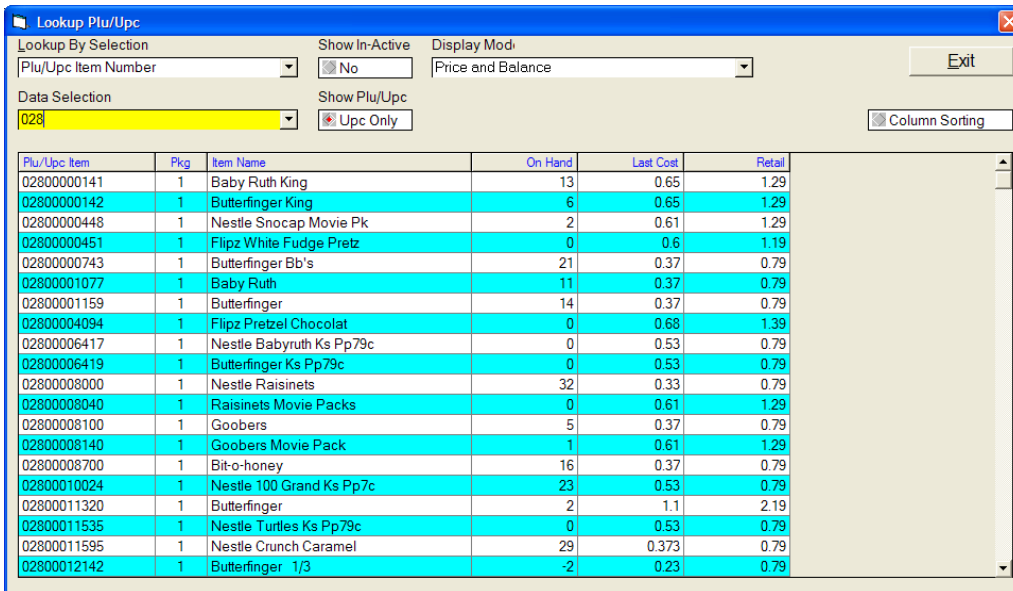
Lookup Plu/Upc

Lookup By Selection
Plu/Upc Item Number

Show In-Active
No

Display Mod
Price and Balance

Exit

Data Selection
028

Show Plu/Upc
Upc Only

Column Sorting

| Plu/Upc Item | Pkg | Item Name | On Hand | Last Cost | Retail |
|---|---|---|---|---|---|
| 02800000141 | 1 | Baby Ruth King | 13 | 0.65 | 1.29 |
| 02800000142 | 1 | Butterfinger King | 6 | 0.65 | 1.29 |
| 02800000448 | 1 | Nestle Snocap Movie Pk | 2 | 0.61 | 1.29 |
| 02800000451 | 1 | Flipz White Fudge Pretz | 0 | 0.6 | 1.19 |
| 02800000743 | 1 | Butterfinger Bb's | 21 | 0.37 | 0.79 |
| 02800001077 | 1 | Baby Ruth | 11 | 0.37 | 0.79 |
| 02800001159 | 1 | Butterfinger | 14 | 0.37 | 0.79 |
| 02800004094 | 1 | Flipz Pretzel Chocolat | 0 | 0.68 | 1.39 |
| 02800006417 | 1 | Nestle Babyruth Ks Pp79c | 0 | 0.53 | 0.79 |
| 02800006419 | 1 | Butterfinger Ks Pp79c | 0 | 0.53 | 0.79 |
| 02800008000 | 1 | Nestle Raisinets | 32 | 0.33 | 0.79 |
| 02800008040 | 1 | Raisinets Movie Packs | 0 | 0.61 | 1.29 |
| 02800008100 | 1 | Goobers | 5 | 0.37 | 0.79 |
| 02800008140 | 1 | Goobers Movie Pack | 1 | 0.61 | 1.29 |
| 02800008700 | 1 | Bit-o-honey | 16 | 0.37 | 0.79 |
| 02800010024 | 1 | Nestle 100 Grand Ks Pp7c | 23 | 0.53 | 0.79 |
| 02800011320 | 1 | Butterfinger | 2 | 1.1 | 2.19 |
| 02800011535 | 1 | Nestle Turtles Ks Pp79c | 0 | 0.53 | 0.79 |
| 02800011595 | 1 | Nestle Crunch Caramel | 29 | 0.373 | 0.79 |
| 02800012142 | 1 | Butterfinger 1/3 | -2 | 0.23 | 0.79 |